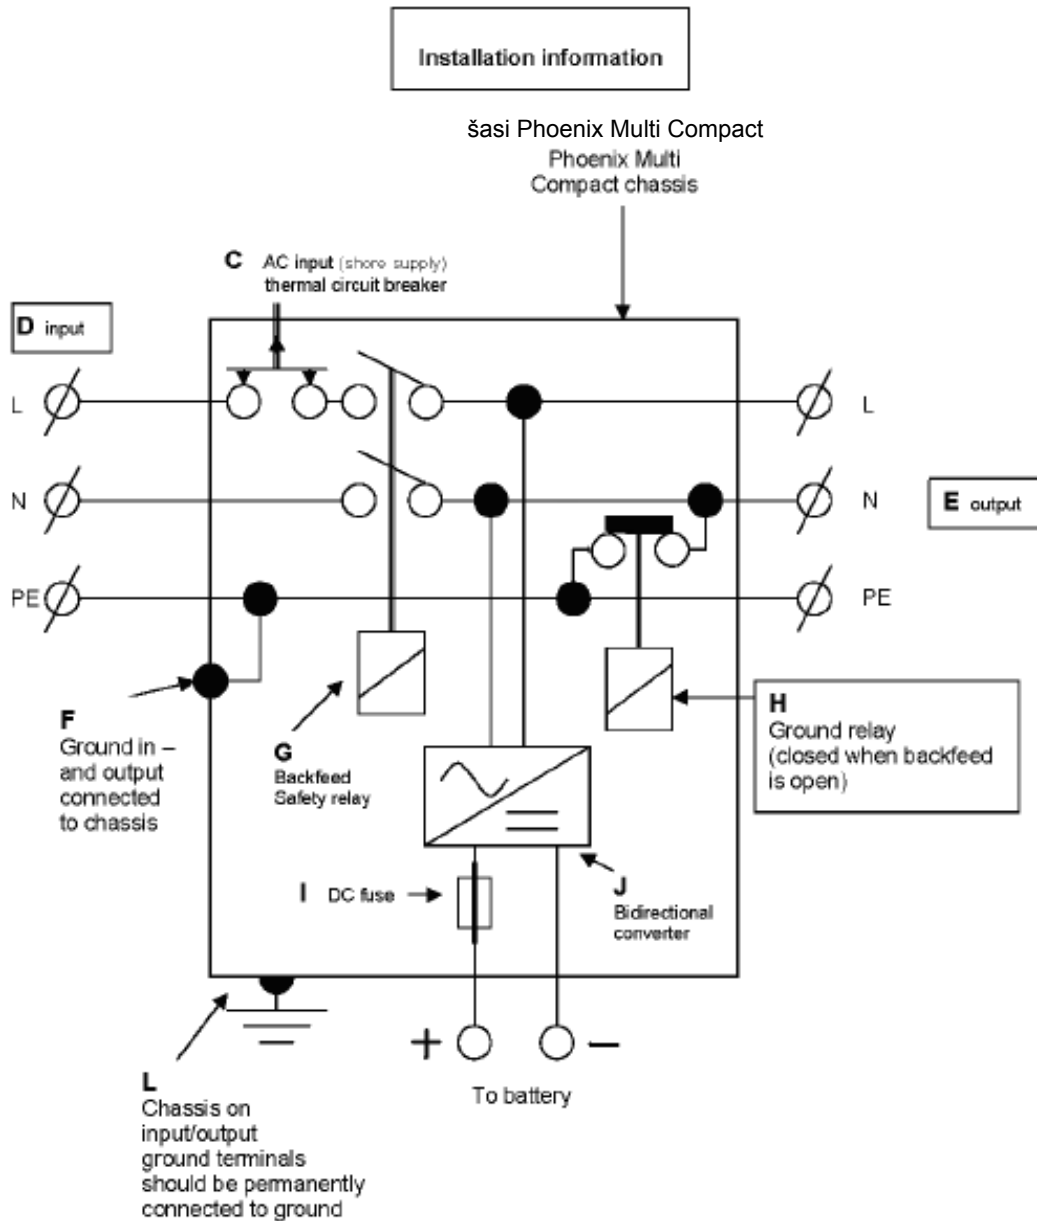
Installation information

šasi Phoenix Multi Compact

Phoenix Multi Compact chassis

C AC input (shore supply) thermal circuit breaker

D input

L

N

PE

L

N

PE

E output

F Ground in – and output connected to chassis

G Backfeed Safety relay

H Ground relay (closed when backfeed is open)

I DC fuse

J Bidirectional converter

+

–

To battery

L Chassis on input/output ground terminals should be permanently connected to ground